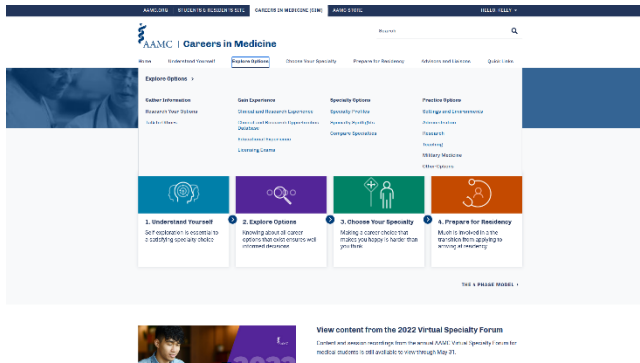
AAMC.ORG | STUDENTS & RESIDENTS SITE | CAREERS IN MEDICINE (CIM) | AAMC STORE | HELLO, KELLY

AAMC | Careers in Medicine

Search

Home | Understand Yourself | Explore Options | Choose Your Specialty | Prepare for Residency | Advisors and Liaisons | Quick Links

Explore Options ›

Gather Information
Research Your Options
Talk to Others

Gain Experience
Clinical and Research Experience
Clinical and Research Experience Database
Extracurricular Experiences
Learning Events

Specialty Options
Specialty Profiles
Specialty Spotlights
Compare Specialties

Practice Options
Settings and Environments
Administration
Research
Teaching
Military Medicine
Other Options

1. Understand Yourself
Self exploration is essential to a satisfying specialty choice

2. Explore Options
Knowing about all career options that exist ensures well informed decisions

3. Choose Your Specialty
Making a career choice that makes you happy is harder than you think

4. Prepare for Residency
Much is involved in the transition from applying to arriving at residency

THE 4 PHASE MODEL ›

View content from the 2022 Virtual Specialty Forum
Content and session recordings from the annual AAMC Virtual Specialty Forum for medical students is still available to view through May 31.

2022